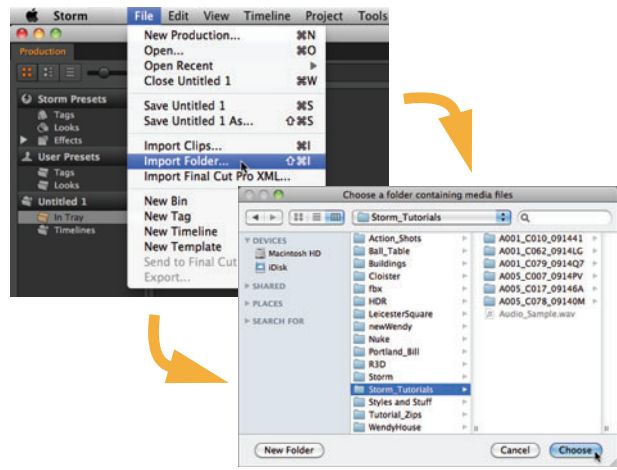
Storm File Edit View Timeline Project Tools

Production

Storm Presets
Tags
Looks
Effects
User Presets
Tags
Looks
Untitled 1
In Tray
Timelines

New Production... ⌘N
Open... ⌘O
Open Recent
Close Untitled 1 ⌘W
Save Untitled 1 ⌘S
Save Untitled 1 As... ⇧⌘S
Import Clips... ⌘I
Import Folder... ⇧⌘I
Import Final Cut Pro XML...
New Bin
New Tag
New Timeline
New Template
Send to Final Cut
Export...

Choose a folder containing media files

Storm_Tutorials

DEVICES
Macintosh HD
iDisk
SHARED
PLACES
SEARCH FOR

Action_Shots
Ball_Table
Buildings
Cloister
fbx
HDR
LeicesterSquare
newWendy
Nuke
Portland_Bill
R3D
Storm
Storm_Tutorials
Styles and Stuff
Tutorial_Zips
WendyHouse

A001_C010_091441
A001_C062_0914LG
A001_C079_0914Q7
A005_C007_0914PV
A005_C017_09146A
A005_C078_09140M
Audio_Sample.wav

New Folder
Cancel
Choose